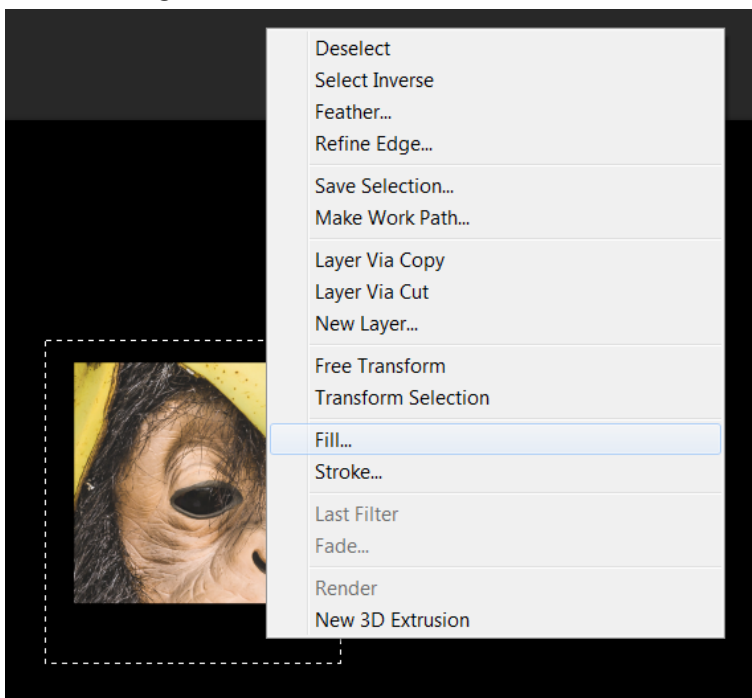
Deselect
Select Inverse
Feather...
Refine Edge...

Save Selection...
Make Work Path...

Layer Via Copy
Layer Via Cut
New Layer...

Free Transform
Transform Selection

Fill...
Stroke...

Last Filter
Fade...

Render
New 3D Extrusion